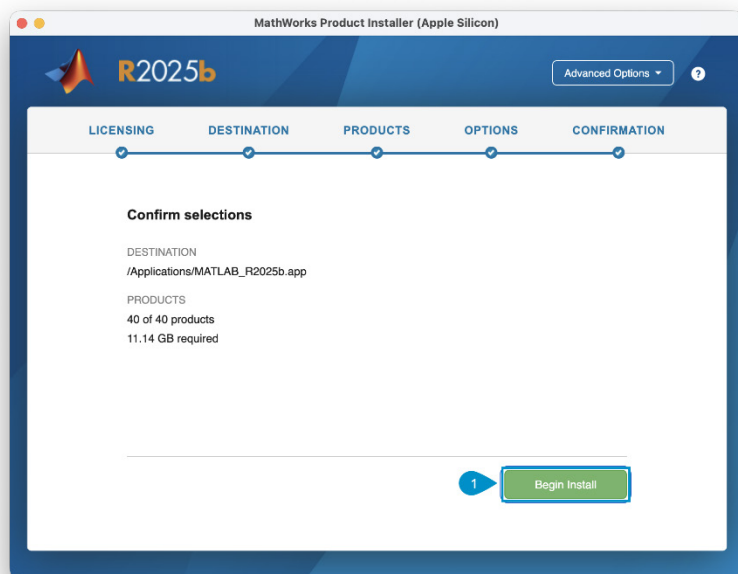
MathWorks Product Installer (Apple Silicon)

R2025b

Advanced Options ▾

?

LICENSING DESTINATION PRODUCTS OPTIONS CONFIRMATION

Confirm selections

DESTINATION
/Applications/MATLAB_R2025b.app

PRODUCTS
40 of 40 products
11.14 GB required

1

Begin Install